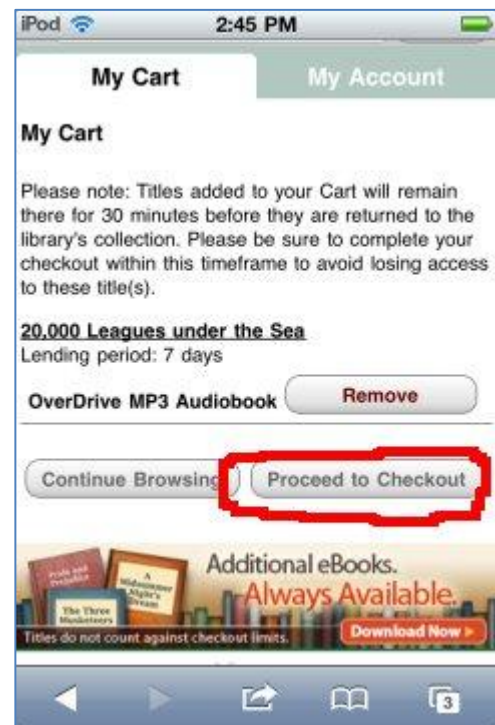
iPod 2:45 PM

My Cart My Account

My Cart

Please note: Titles added to your Cart will remain there for 30 minutes before they are returned to the library's collection. Please be sure to complete your checkout within this timeframe to avoid losing access to these title(s).

20,000 Leagues under the Sea
Lending period: 7 days

OverDrive MP3 Audiobook Remove

Continue Browsing Proceed to Checkout

Pride and Prejudice A Midsummer Night's Dream The Three Musketeers

Additional eBooks. Always Available.

Titles do not count against checkout limits. Download Now ▸

3